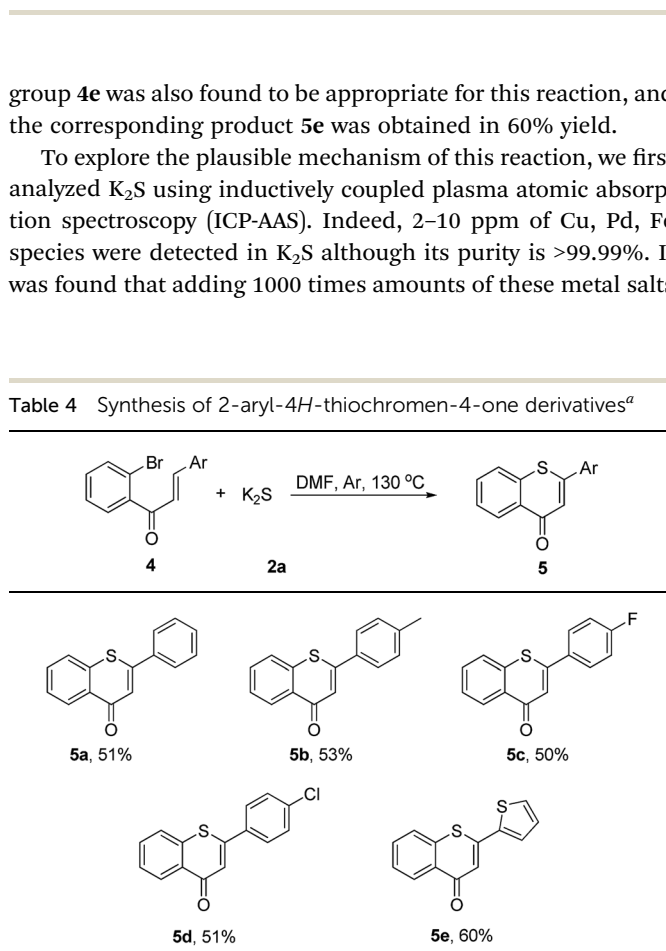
group **4e** was also found to be appropriate for this reaction, and the corresponding product **5e** was obtained in 60% yield.

To explore the plausible mechanism of this reaction, we firs analyzed $K_2S$ using inductively coupled plasma atomic absorp tion spectroscopy (ICP-AAS). Indeed, 2–10 ppm of Cu, Pd, F species were detected in $K_2S$ although its purity is >99.99%. I was found that adding 1000 times amounts of these metal salt

Table 4 Synthesis of 2-aryl-4*H*-thiochromen-4-one derivatives$^a$

Br Ar O 4 + $K_2S$ 2a DMF, Ar, 130 °C S Ar O 5

S O **5a**, 51%

S O **5b**, 53%

S O F **5c**, 50%

S O Cl **5d**, 51%

S O S **5e**, 60%